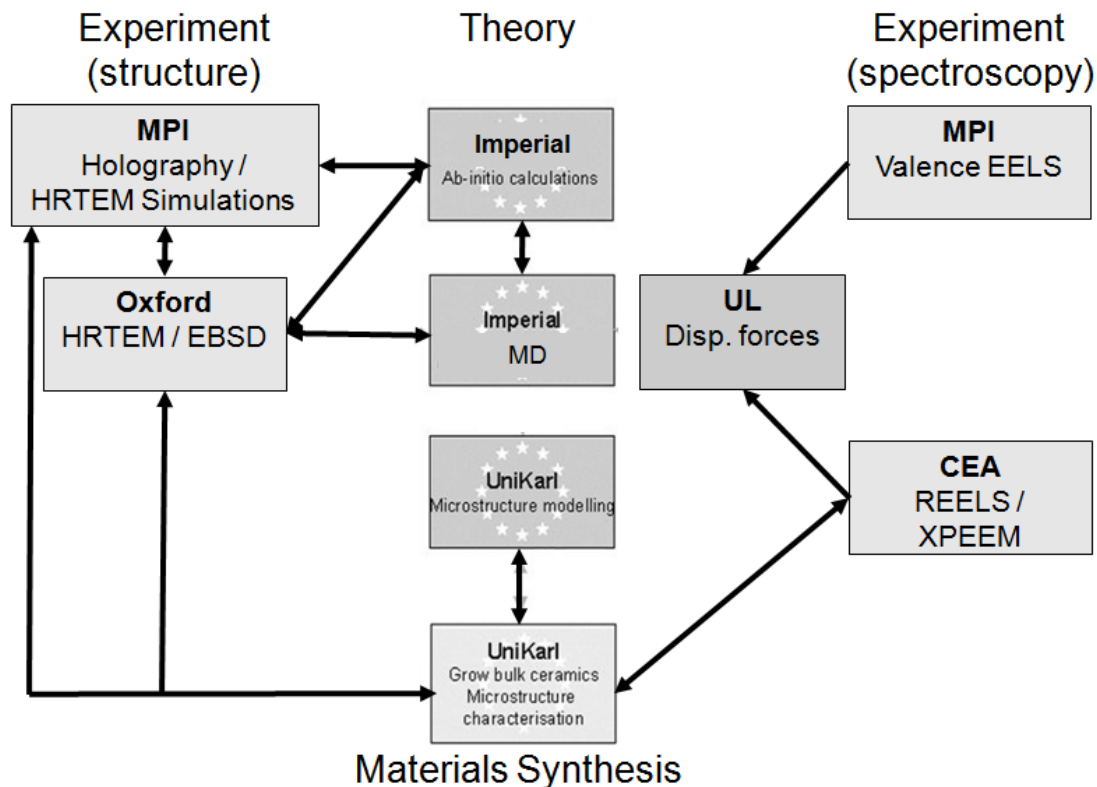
Experiment (structure)

Theory

Experiment (spectroscopy)

MPI
Holography / HRTEM Simulations

Imperial
Ab-initio calculations

MPI
Valence EELS

Oxford
HRTEM / EBSD

Imperial
MD

UL
Disp. forces

UniKarl
Microstructure modelling

CEA
REELS / XPEEM

UniKarl
Grow bulk ceramics
Microstructure characterisation

Materials Synthesis